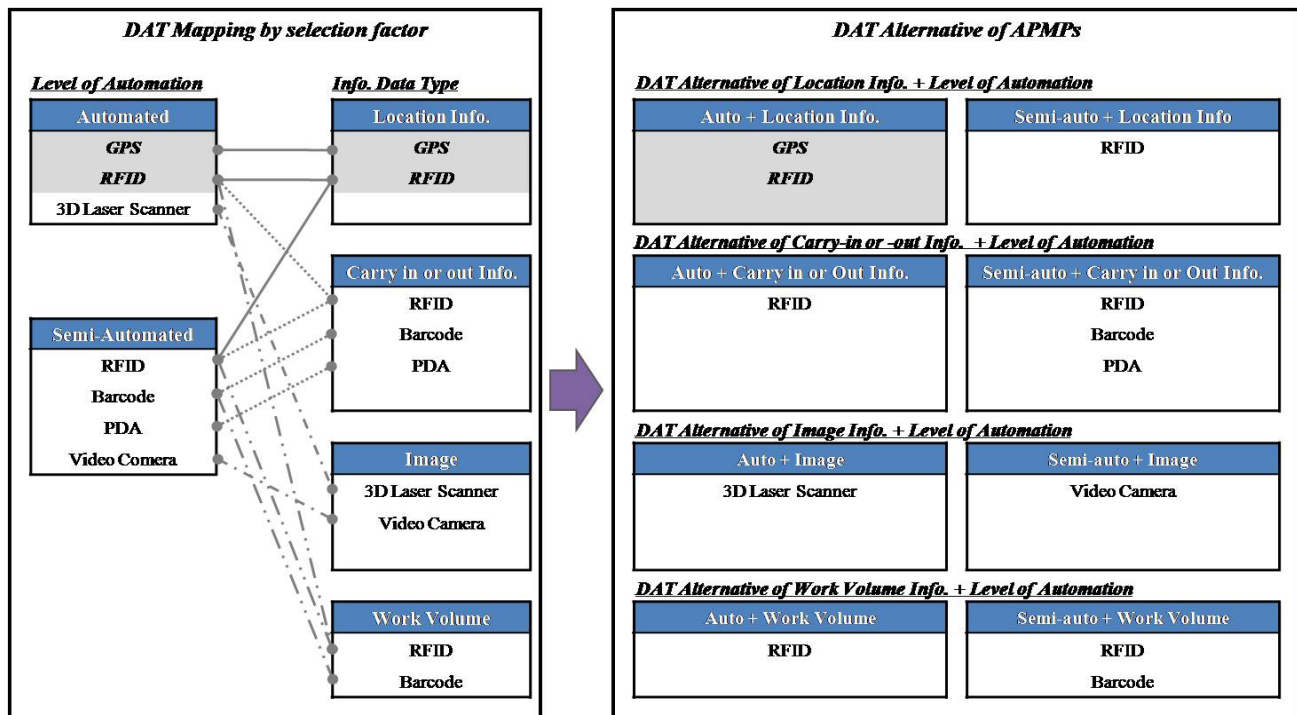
DAT Mapping by selection factor

Level of Automation

Automated
GPS
RFID
3D Laser Scanner

Semi-Automated
RFID
Barcode
PDA
Video Comera

Info. Data Type

Location Info.
GPS
RFID

Carry in or out Info.
RFID
Barcode
PDA

Image
3D Laser Scanner
Video Camera

Work Volume
RFID
Barcode

DAT Alternative of APMPs

DAT Alternative of Location Info. + Level of Automation

Auto + Location Info.
GPS
RFID

Semi-auto + Location Info
RFID

DAT Alternative of Carry-in or -out Info. + Level of Automation

Auto + Carry in or Out Info.
RFID

Semi-auto + Carry in or Out Info.
RFID
Barcode
PDA

DAT Alternative of Image Info. + Level of Automation

Auto + Image
3D Laser Scanner

Semi-auto + Image
Video Camera

DAT Alternative of Work Volume Info. + Level of Automation

Auto + Work Volume
RFID

Semi-auto + Work Volume
RFID
Barcode